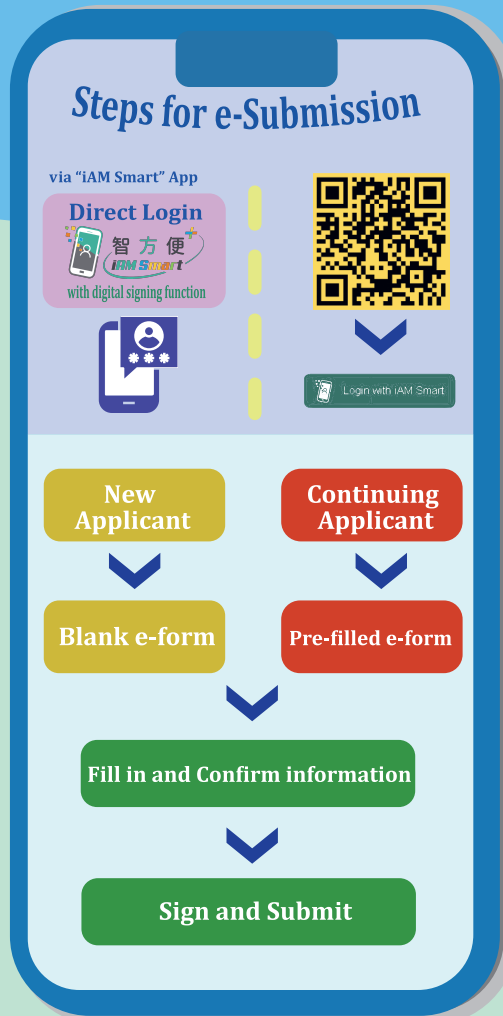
Steps for e-Submission

via "iAM Smart" App

Direct Login

智方便
iAM Smart

with digital signing function

Login with iAM Smart

New Applicant

Continuing Applicant

Blank e-form

Pre-filled e-form

Fill in and Confirm information

Sign and Submit